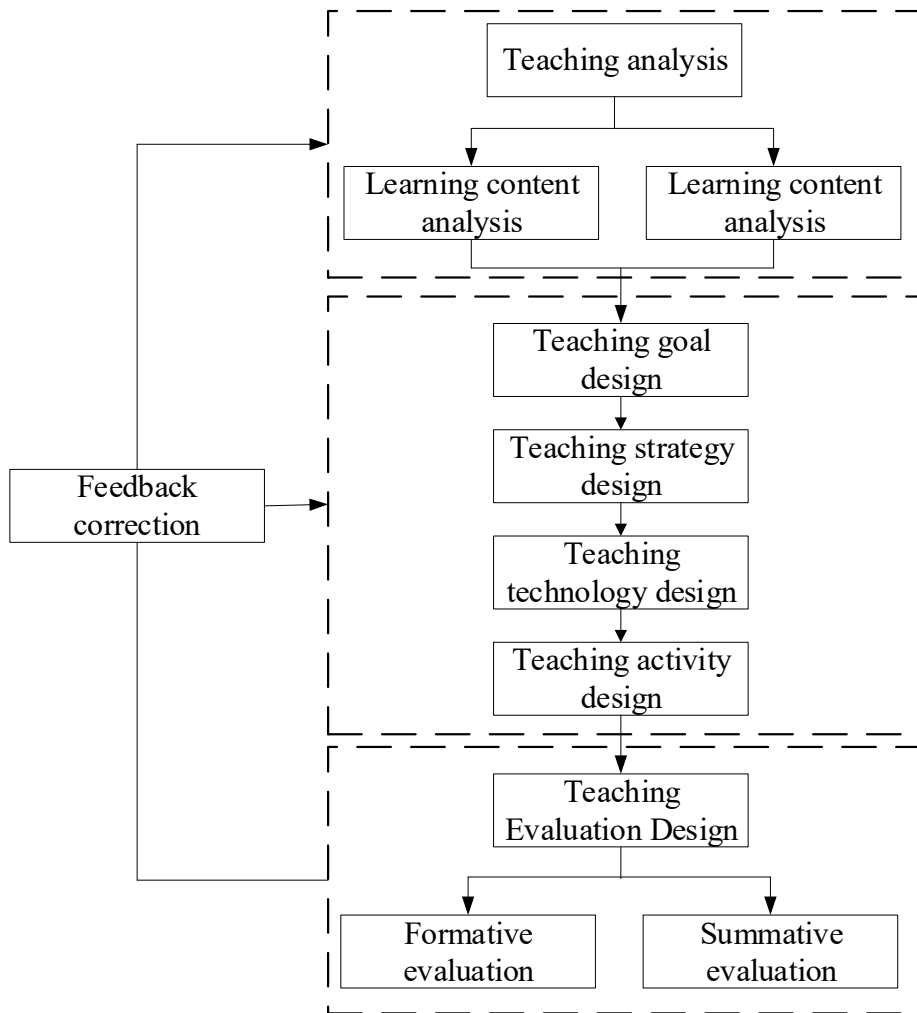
Teaching analysis

Learning content analysis

Learning content analysis

Teaching goal design

Teaching strategy design

Teaching technology design

Teaching activity design

Feedback correction

Teaching Evaluation Design

Formative evaluation

Summative evaluation